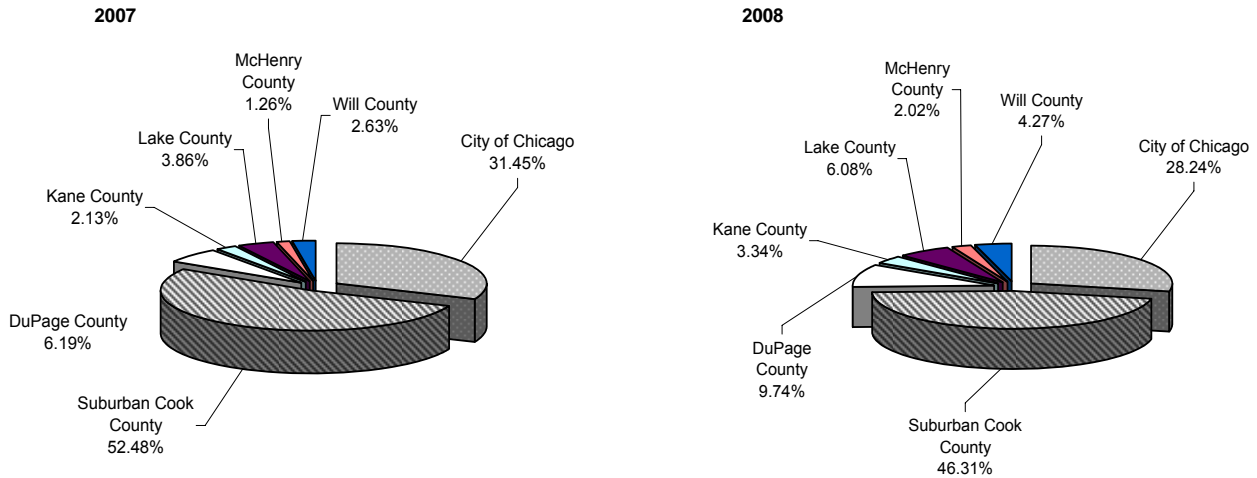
2007

McHenry County 1.26%

Will County 2.63%

Lake County 3.86%

City of Chicago 31.45%

Kane County 2.13%

DuPage County 6.19%

Suburban Cook County 52.48%

2008

McHenry County 2.02%

Will County 4.27%

Lake County 6.08%

City of Chicago 28.24%

Kane County 3.34%

DuPage County 9.74%

Suburban Cook County 46.31%